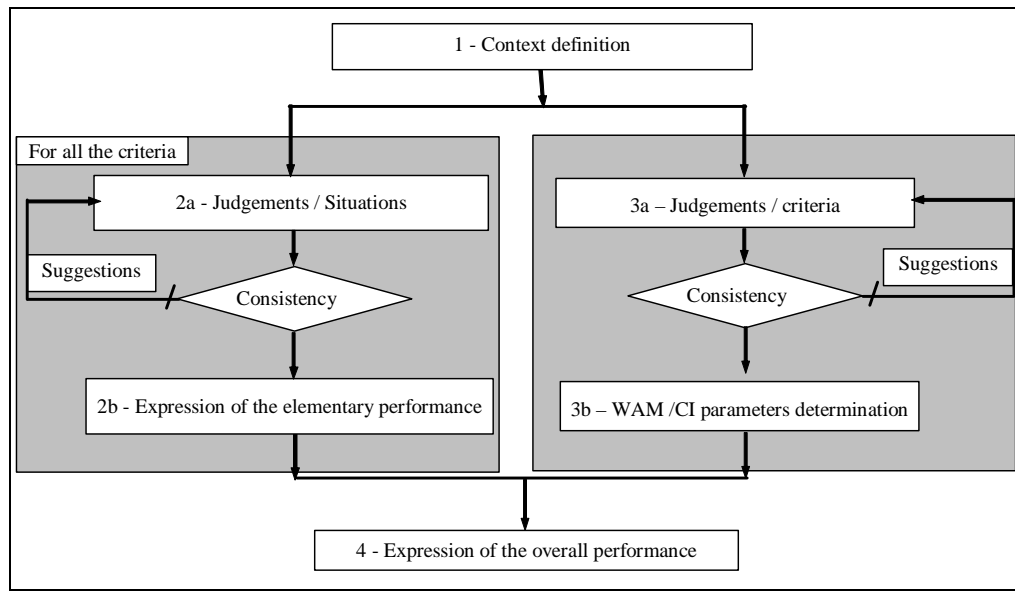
1 - Context definition

For all the criteria

2a - Judgements / Situations

Suggestions

Consistency

2b - Expression of the elementary performance

3a – Judgements / criteria

Consistency

Suggestions

3b – WAM /CI parameters determination

4 - Expression of the overall performance